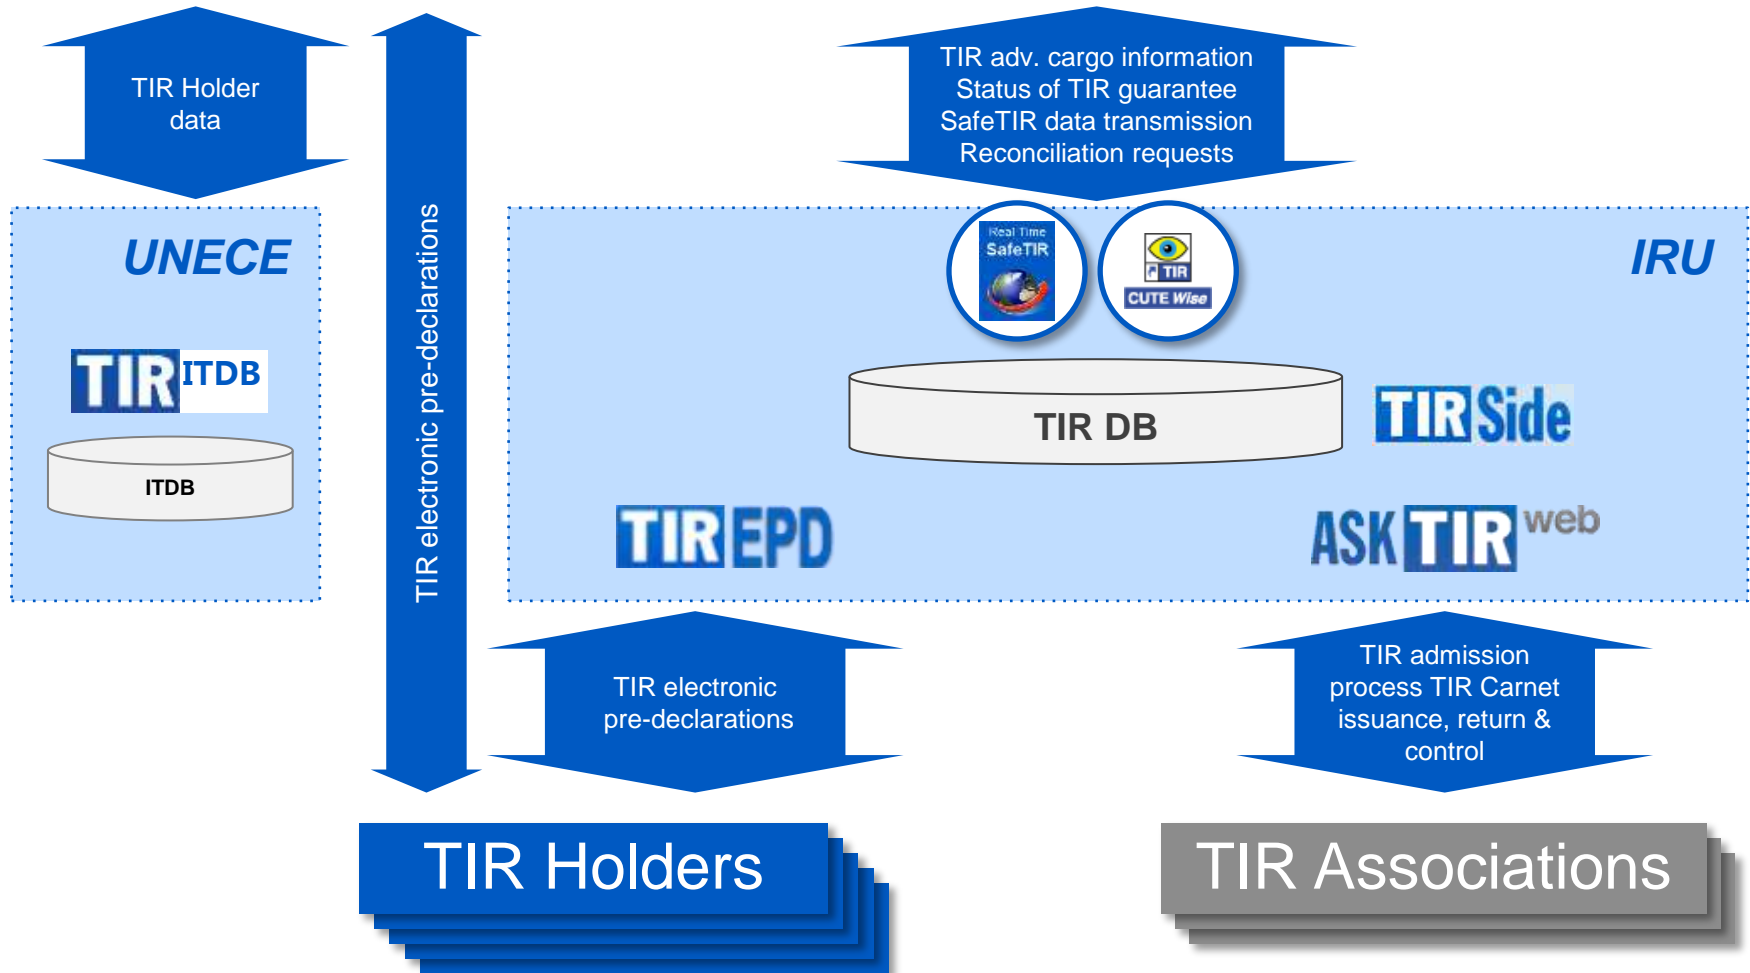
TIR Holder data

TIR electronic pre-declarations

TIR adv. cargo information
Status of TIR guarantee
SafeTIR data transmission
Reconciliation requests

UNECE

TIR ITDB

ITDB

Real Time SafeTIR

TIR CUTE Wise

IRU

TIR DB

TIR Side

TIR EPD

ASK TIR web

TIR electronic pre-declarations

TIR admission process TIR Carnet issuance, return & control

TIR Holders

TIR Associations